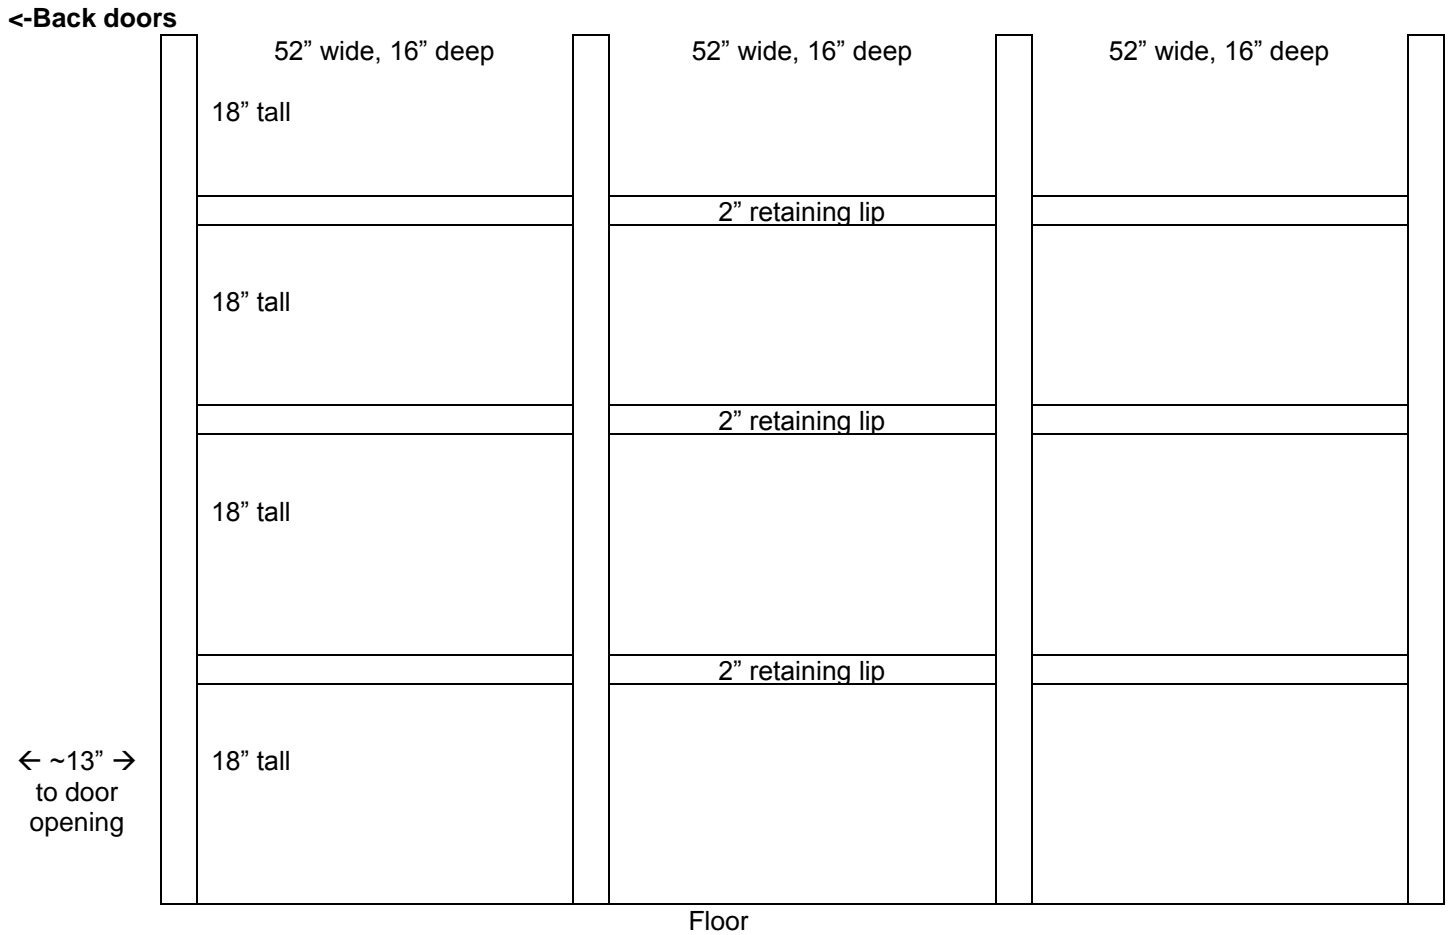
**<-Back doors**

52" wide, 16" deep

52" wide, 16" deep

52" wide, 16" deep

18" tall

2" retaining lip

18" tall

2" retaining lip

18" tall

2" retaining lip

← ~13" →
to door opening

18" tall

Floor